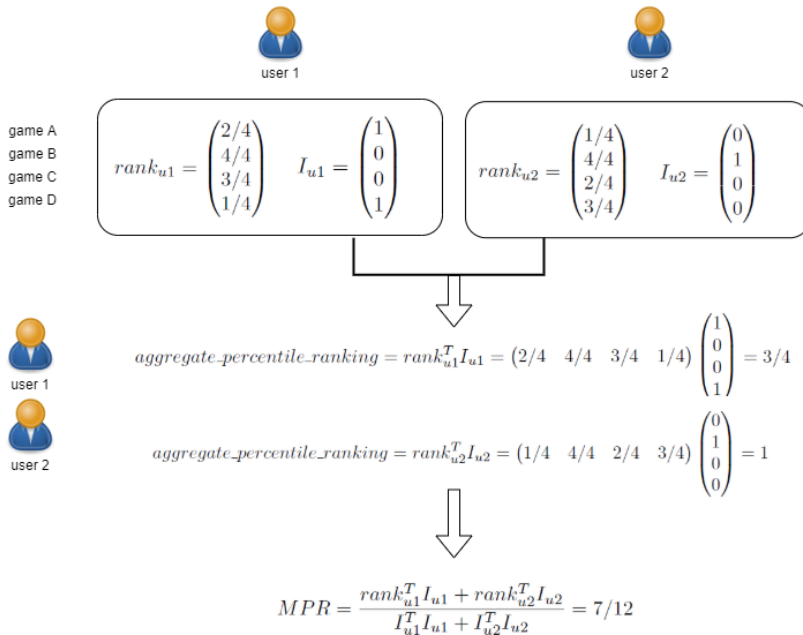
user 1

user 2

game A
game B
game C
game D

$rank_{u1} = \begin{pmatrix} 2/4 \\ 4/4 \\ 3/4 \\ 1/4 \end{pmatrix} \quad I_{u1} = \begin{pmatrix} 1 \\ 0 \\ 0 \\ 1 \end{pmatrix}$

$rank_{u2} = \begin{pmatrix} 1/4 \\ 4/4 \\ 2/4 \\ 3/4 \end{pmatrix} \quad I_{u2} = \begin{pmatrix} 0 \\ 1 \\ 0 \\ 0 \end{pmatrix}$

user 1

$aggregate\_percentile\_ranking = rank_{u1}^T I_{u1} = \begin{pmatrix} 2/4 & 4/4 & 3/4 & 1/4 \end{pmatrix} \begin{pmatrix} 1 \\ 0 \\ 0 \\ 1 \end{pmatrix} = 3/4$

user 2

$aggregate\_percentile\_ranking = rank_{u2}^T I_{u2} = \begin{pmatrix} 1/4 & 4/4 & 2/4 & 3/4 \end{pmatrix} \begin{pmatrix} 0 \\ 1 \\ 0 \\ 0 \end{pmatrix} = 1$

$MPR = \frac{rank_{u1}^T I_{u1} + rank_{u2}^T I_{u2}}{I_{u1}^T I_{u1} + I_{u2}^T I_{u2}} = 7/12$